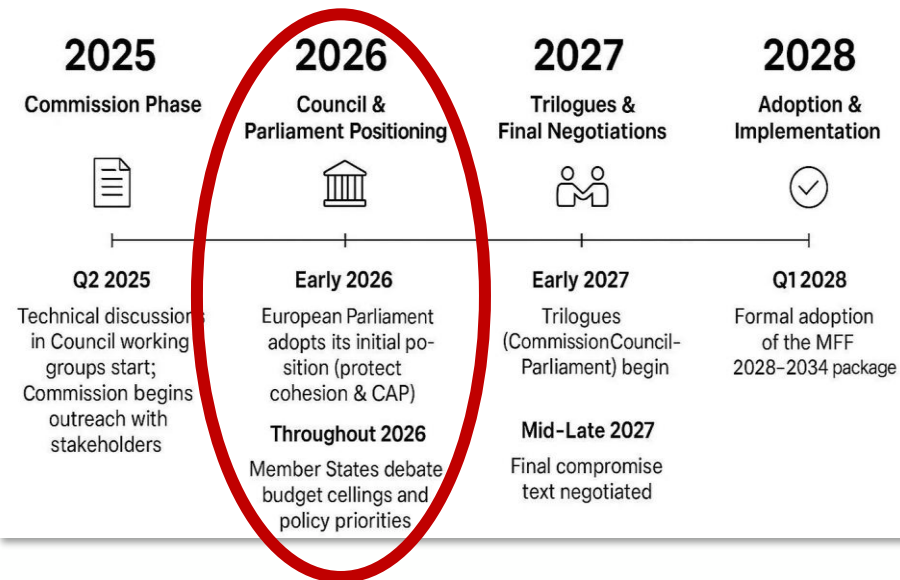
2025
Commission Phase

Q2 2025
Technical discussions in Council working groups start; Commission begins outreach with stakeholders

2026
Council & Parliament Positioning

Early 2026
European Parliament adopts its initial position (protect cohesion & CAP)

Throughout 2026
Member States debate budget cellings and policy priorities

2027
Trilogues & Final Negotiations

Early 2027
Trilogues (CommissionCouncil-Parliament) begin

Mid-Late 2027
Final compromise text negotiated

2028
Adoption & Implementation

Q1 2028
Formal adoption of the MFF 2028–2034 package